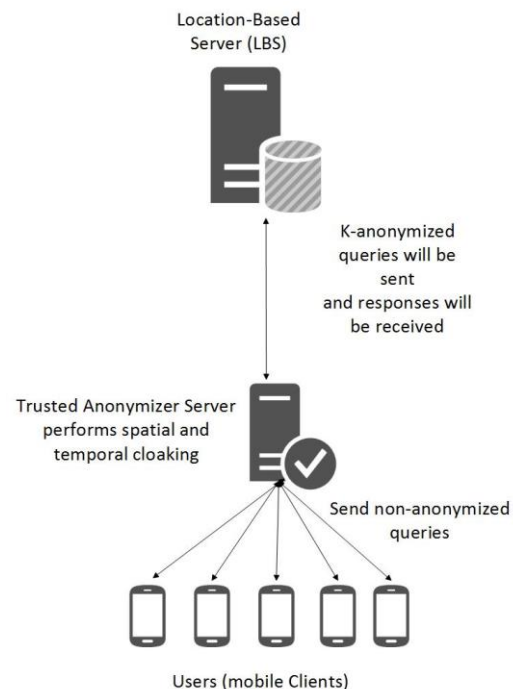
Location-Based Server (LBS)

K-anonymized queries will be sent and responses will be received

Trusted Anonymizer Server performs spatial and temporal cloaking

Send non-anonymized queries

Users (mobile Clients)